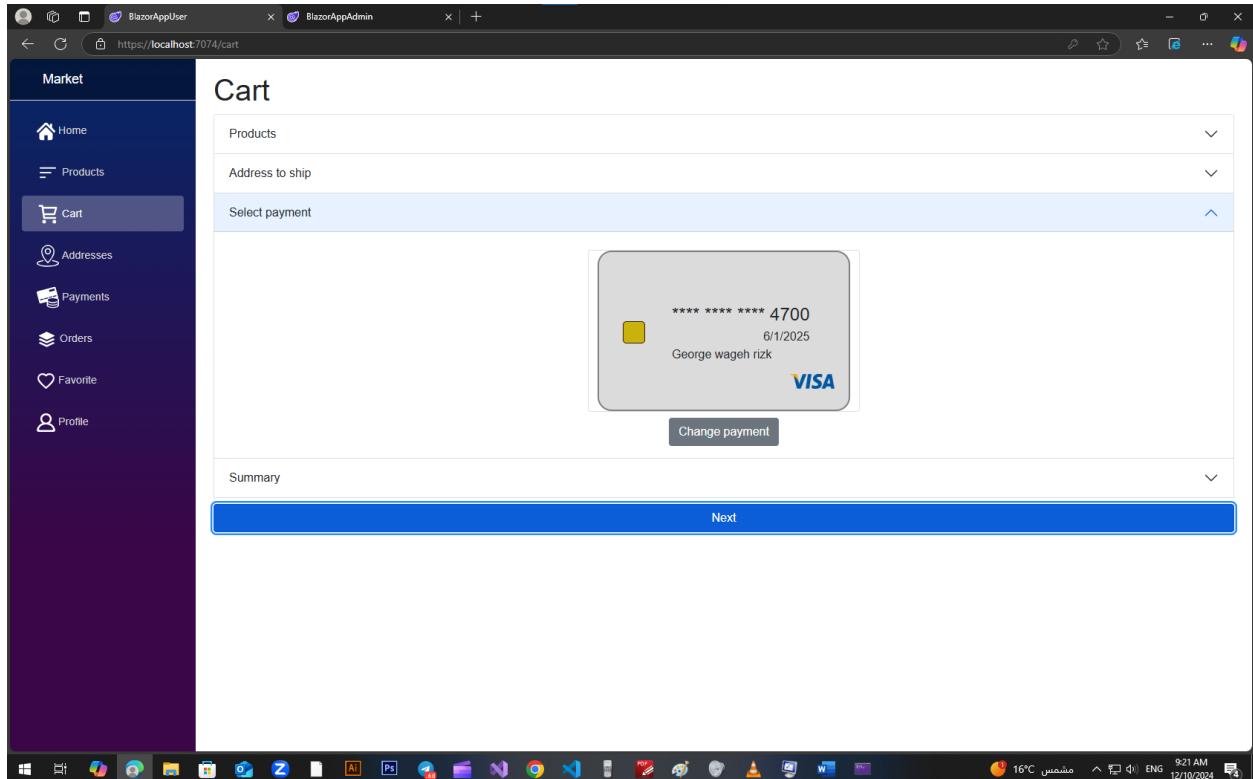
BlazorAppUser
BlazorAppAdmin
https://localhost:7074/cart

Market
Home
Products
Cart
Addresses
Payments
Orders
Favorite
Profile

Cart

Products
Address to ship
Select payment

**** **** **** 4700
6/1/2025
George wageh rizk
VISA

Change payment

Summary

Next

16°C مشمس
ENG
9:21 AM
12/10/2024